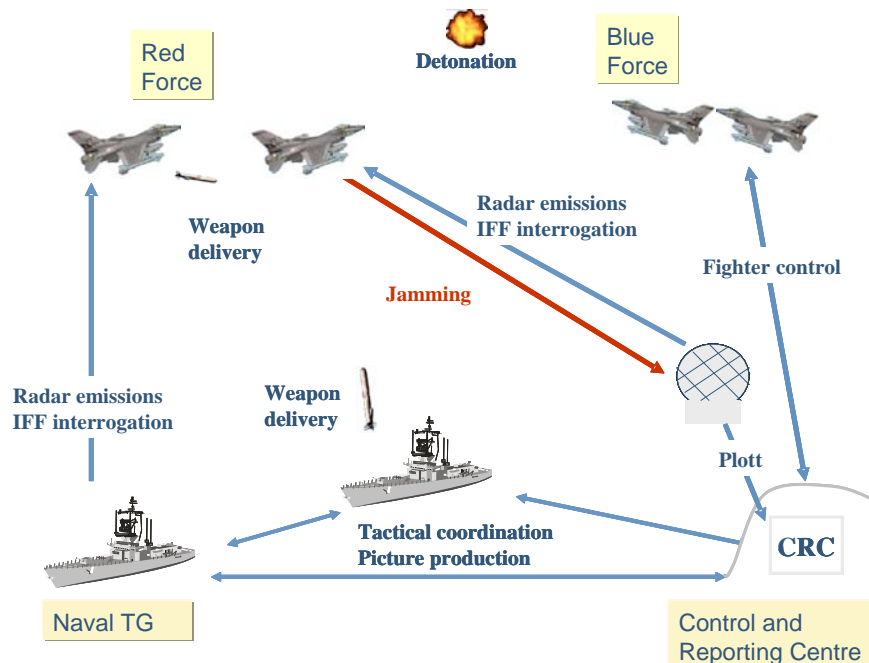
Red Force

Detonation

Blue Force

Weapon delivery

Radar emissions IFF interrogation

Fighter control

Jamming

Radar emissions IFF interrogation

Weapon delivery

Plott

Tactical coordination Picture production

CRC

Naval TG

Control and Reporting Centre